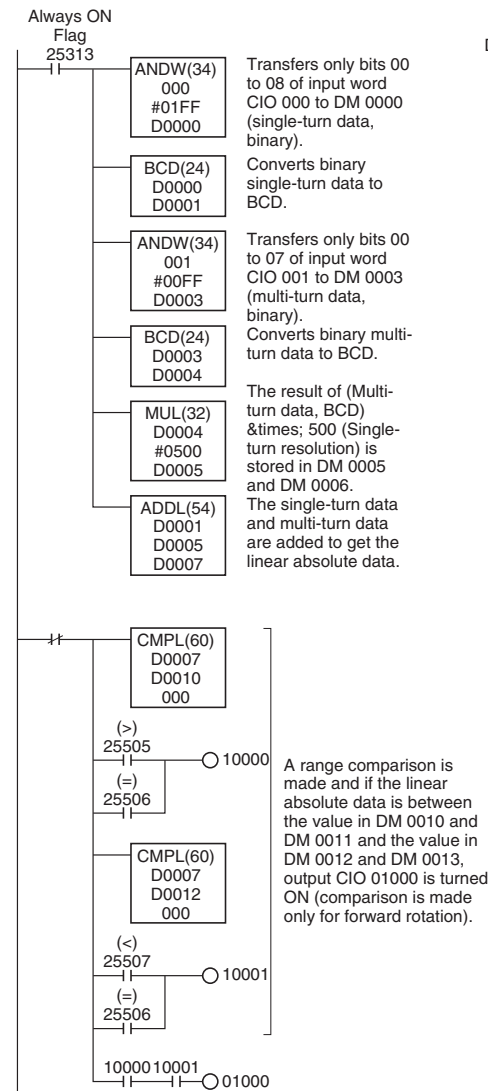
Always ON Flag
25313

ANDW(34)
000
#01FF
D0000

Transfers only bits 00 to 08 of input word CIO 000 to DM 0000 (single-turn data, binary).

BCD(24)
D0000
D0001

Converts binary single-turn data to BCD.

ANDW(34)
001
#00FF
D0003

Transfers only bits 00 to 07 of input word CIO 001 to DM 0003 (multi-turn data, binary).

BCD(24)
D0003
D0004

Converts binary multi-turn data to BCD.

MUL(32)
D0004
#0500
D0005

The result of (Multi-turn data, BCD) &times; 500 (Single-turn resolution) is stored in DM 0005 and DM 0006.

ADDL(54)
D0001
D0005
D0007

The single-turn data and multi-turn data are added to get the linear absolute data.

CMPL(60)
D0007
D0010
000

(>)
25505
10000
(=)
25506

A range comparison is made and if the linear absolute data is between the value in DM 0010 and DM 0011 and the value in DM 0012 and DM 0013, output CIO 01000 is turned ON (comparison is made only for forward rotation).

CMPL(60)
D0007
D0012
000

(<)
25507
10001
(=)
25506

10000 10001
01000

D